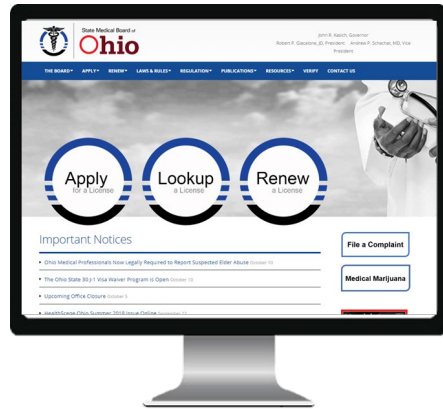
State Medical Board of Ohio

John R. Kasich, Governor
Robert P. Giacalone, JD, President Andrew P. Schachat, MD, Vice President

THE BOARD▾ APPLY▾ RENEW▾ LAWS & RULES▾ REGULATION▾ PUBLICATIONS▾ RESOURCES▾ VERIFY CONTACT US

Apply for a License

Lookup a License

Renew a License

Important Notices

▸ Ohio Medical Professionals Now Legally Required to Report Suspected Elder Abuse October 10

▸ The Ohio State 30 J-1 Visa Waiver Program is Open October 10

▸ Upcoming Office Closure October 5

▸ HealthScene Ohio Summer 2018 Issue Online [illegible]

File a Complaint

Medical Marijuana